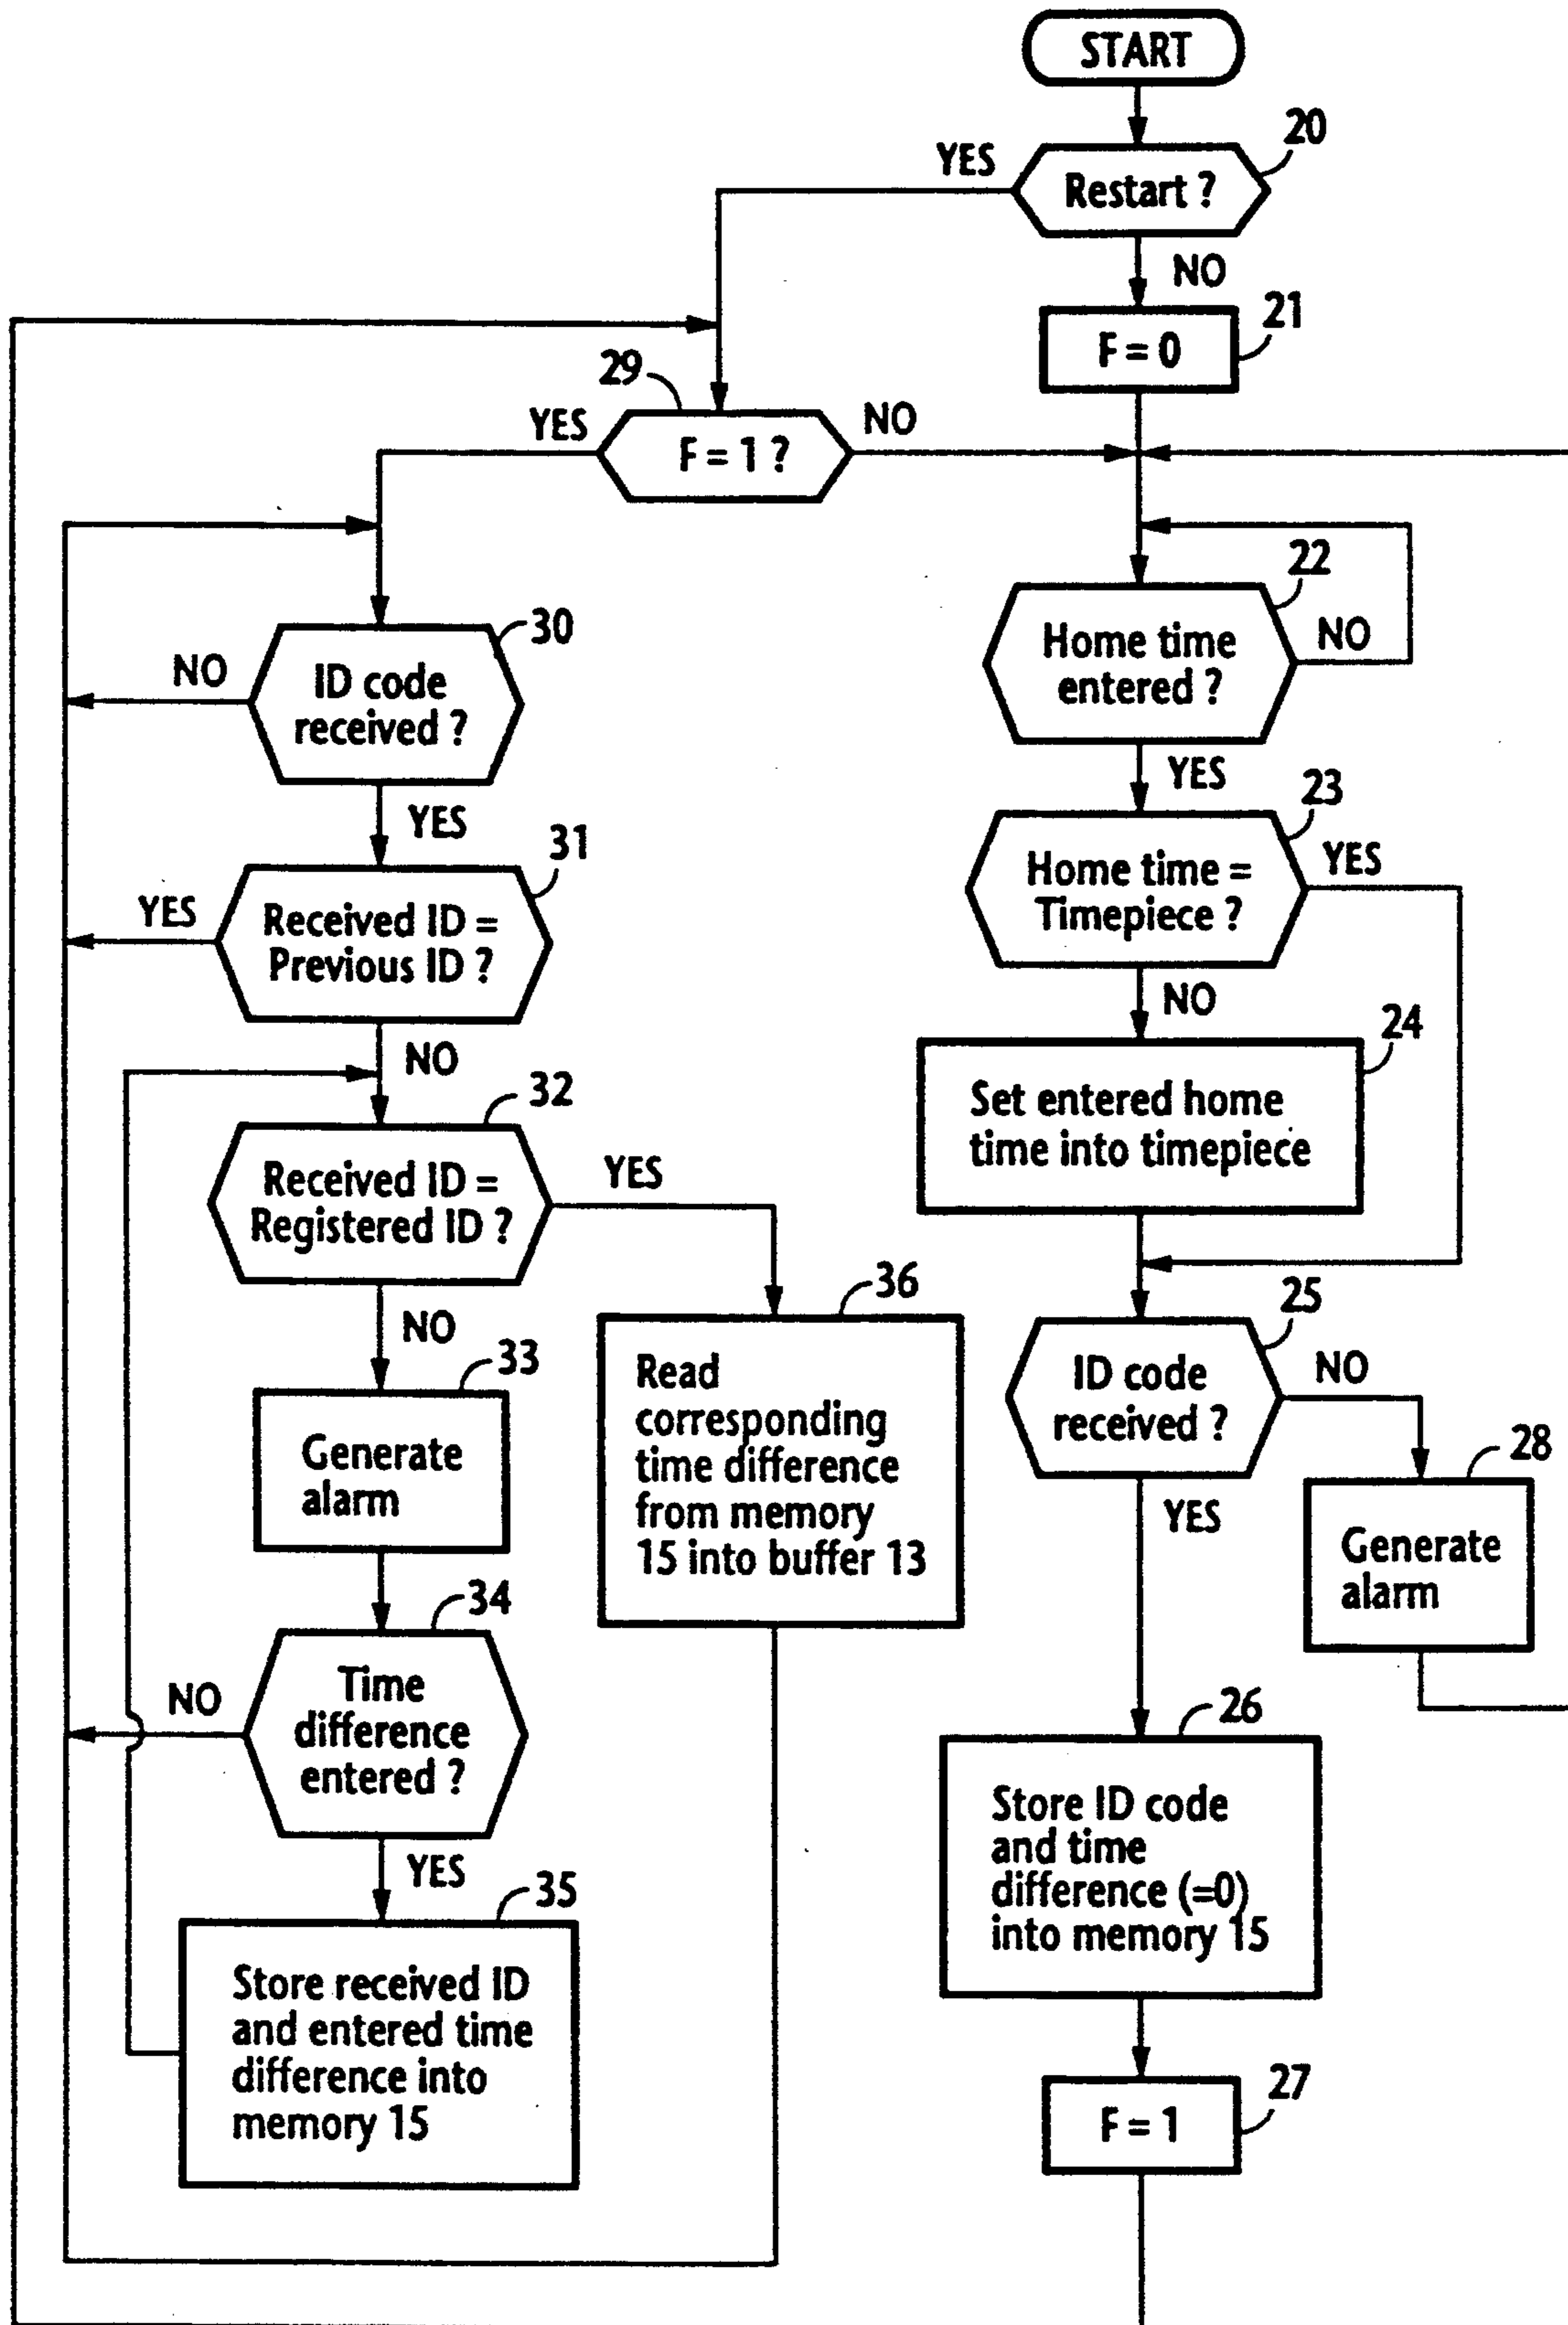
START

20
Restart ?
YES
NO

21
F = 0

29
F = 1 ?
YES
NO

22
Home time entered ?
NO
YES

23
Home time = Timepiece ?
YES
NO

24
Set entered home time into timepiece

25
ID code received ?
NO
YES

28
Generate alarm

26
Store ID code and time difference (=0) into memory 15

27
F = 1

30
ID code received ?
NO
YES

31
Received ID = Previous ID ?
YES
NO

32
Received ID = Registered ID ?
YES
NO

36
Read corresponding time difference from memory 15 into buffer 13

33
Generate alarm

34
Time difference entered ?
NO
YES

35
Store received ID and entered time difference into memory 15